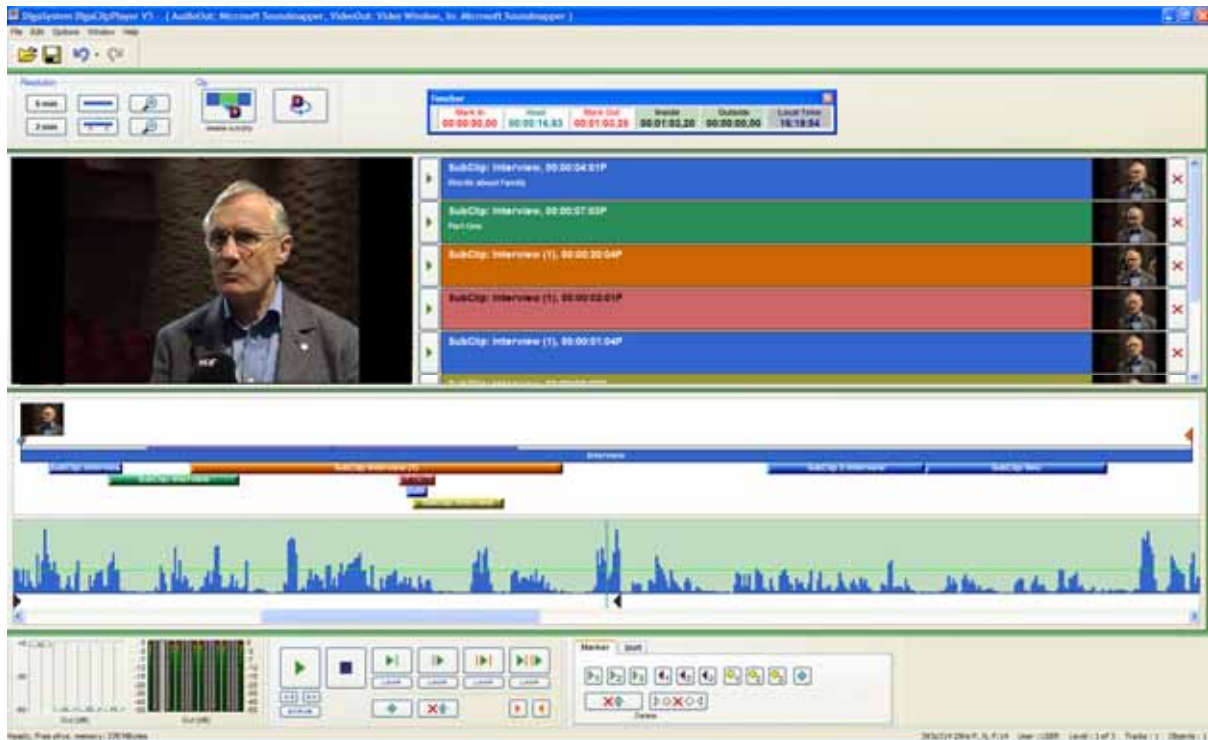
DigaSystem DigaClipPlayer V3 - ( AudioOut: Microsoft Soundmapper, VideoOut: Video Window, In: Microsoft Soundmapper )

File Edit Options Window Help

Resolution

5 min

2 min

Clip

Timeline

| Mark In | Head | Mark Out | Inside | Outside | Local Time |
|---|---|---|---|---|---|
| 00:00:00.00 | 00:00:14.83 | 00:01:03.20 | 00:01:03.20 | 00:00:00.00 | 16:19:34 |

SubClip: Interview, 00:00:04:01P
Words about family

SubClip: Interview, 00:00:07:03P
Part time

SubClip: Interview (1), 00:00:20:04P

SubClip: Interview (1), 00:00:02:01P

SubClip: Interview (1), 00:00:01:04P

Interview

SubClip: Interview

SubClip: Interview (1)

SubClip: Interview

SubClip 2: Interview

SubClip: New

Marker

Delete

Ready, Free drive, memory: 235 MBytes

User: USER